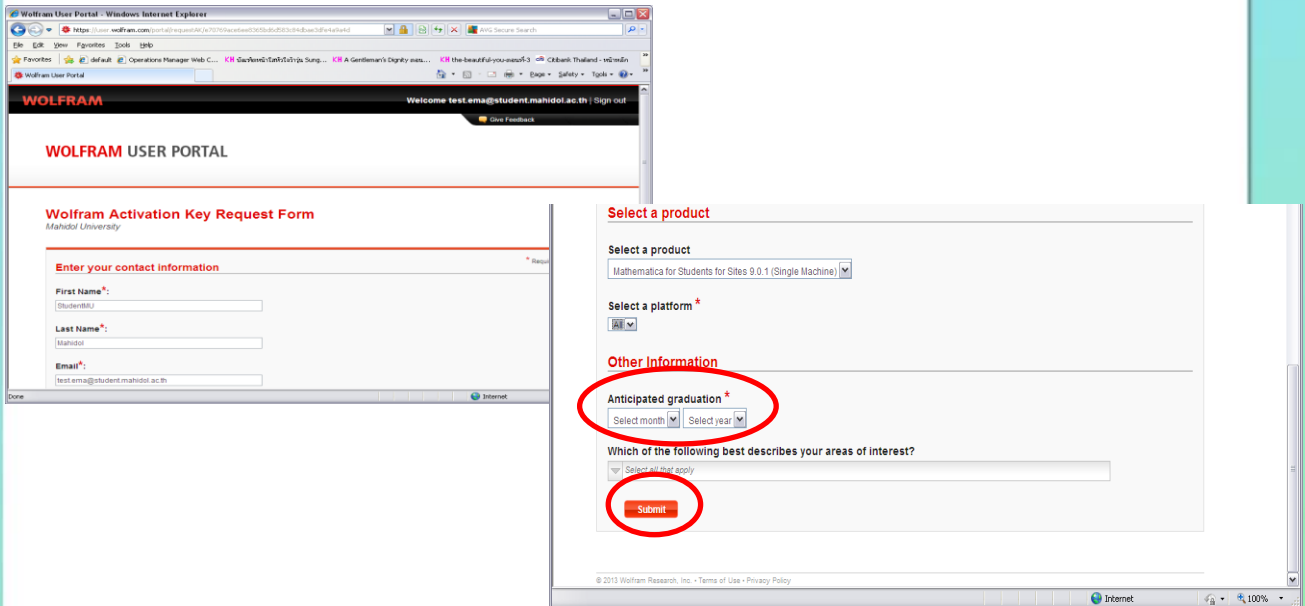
Wolfram User Portal - Windows Internet Explorer

https://user.wolfram.com/portal/requestAK?e70769acebee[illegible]

AVG Secure Search

File Edit View Favorites Tools Help

Favorites default Operations Manager Web C... KH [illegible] Sung... KH A Gentleman's Dignity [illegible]... KH the-beautiful-you-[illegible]-3 Citibank Thailand - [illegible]

Wolfram User Portal

Page Safety Tools

WOLFRAM

Welcome test.ema@student.mahidol.ac.th | Sign out

Give Feedback

WOLFRAM USER PORTAL

Wolfram Activation Key Request Form
Mahidol University

* Requ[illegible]

Enter your contact information

First Name*:
StudentMU

Last Name*:
Mahidol

Email*:
test.ema@student.mahidol.ac.th

Done

Internet

Select a product

Select a product
Mathematica for Students for Sites 9.0.1 (Single Machine)

Select a platform *
All

Other Information

Anticipated graduation *
Select month Select year

Which of the following best describes your areas of interest?
Select all that apply

Submit

© 2013 Wolfram Research, Inc. • Terms of Use • Privacy Policy

Internet

100%